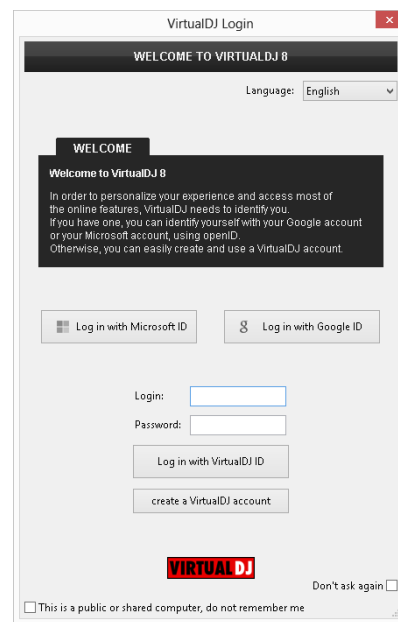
VirtualDJ Login

WELCOME TO VIRTUALDJ 8

Language: English

WELCOME

Welcome to VirtualDJ 8

In order to personalize your experience and access most of the online features, VirtualDJ needs to identify you.
If you have one, you can identify yourself with your Google account or your Microsoft account, using openID.
Otherwise, you can easily create and use a VirtualDJ account.

Log in with Microsoft ID

Log in with Google ID

Login:

Password:

Log in with VirtualDJ ID

create a VirtualDJ account

VIRTUALDJ

Don't ask again

This is a public or shared computer, do not remember me